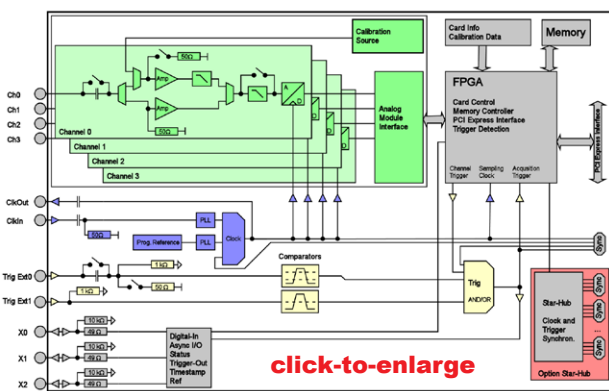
Calibration Source

Card Info Calibration Data

Memory

Ch0
Ch1
Ch2
Ch3

50Ω
Amp
Amp
A D
50Ω

Channel 0
Channel 1
Channel 2
Channel 3

Analog Module Interface

FPGA
Card Control
Memory Controller
PCI Express Interface
Trigger Detection

PCI Express Interface

Channel Trigger
Sampling Clock
Acquisition Trigger

ClkOut
ClkIn
50Ω
PLL
Prog. Reference
PLL
Clock

Sync

Trig Ext0
Trig Ext1
1 kΩ
50Ω
1 kΩ

Comparators

Trig
AND/OR

Sync
Sync
Sync
Sync

Star-Hub
Clock and Trigger Synchron.

Option Star-Hub

X0
X1
X2
10 kΩ
49 Ω
10 kΩ
49 Ω
10 kΩ
49 Ω

Digital-In
Async I/O
Status
Trigger-Out
Timestamp Ref

click-to-enlarge